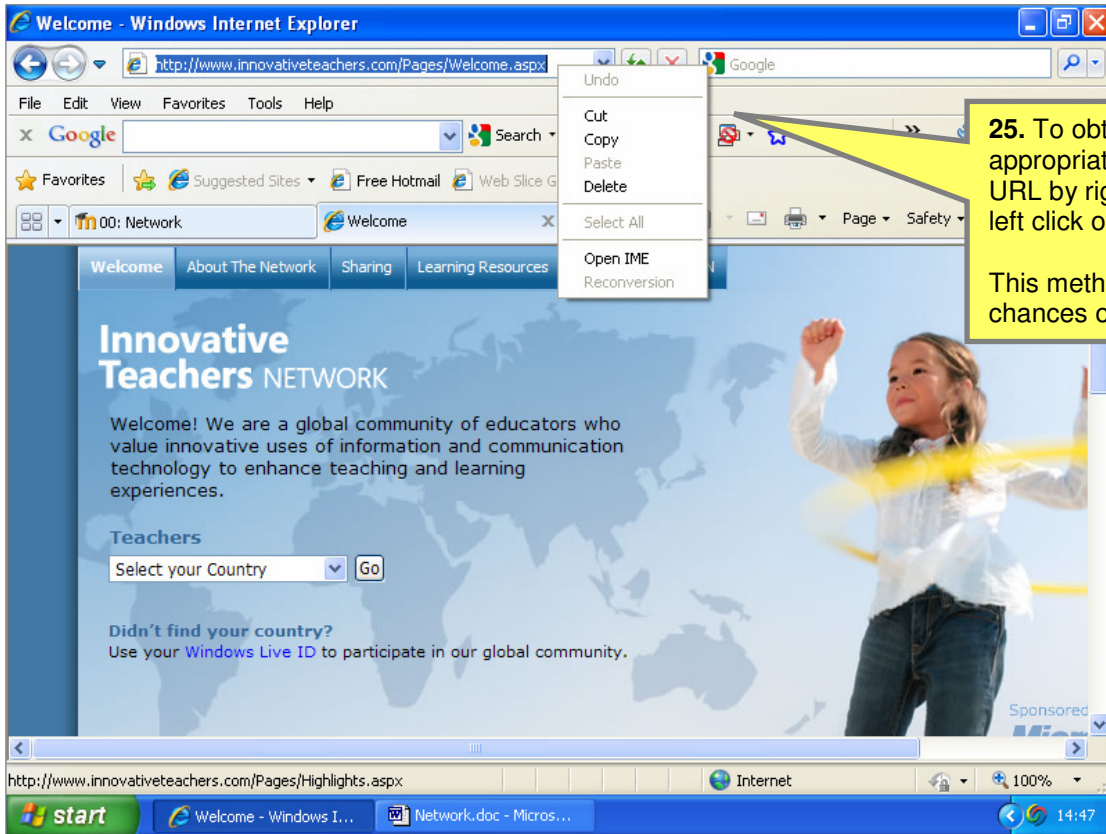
Welcome - Windows Internet Explorer

http://www.innovativeteachers.com/Pages/Welcome.aspx

Google

File Edit View Favorites Tools Help

x Google Search

Favorites Suggested Sites Free Hotmail Web Slice G

00: Network Welcome

Page Safety

Undo
Cut
Copy
Paste
Delete
Select All
Open IME
Reconversion

**25.** To obt
appropriat
URL by rig
left click o

This meth
chances o

Welcome About The Network Sharing Learning Resources

Innovative Teachers NETWORK

Welcome! We are a global community of educators who value innovative uses of information and communication technology to enhance teaching and learning experiences.

Teachers

Select your Country Go

Didn't find your country?
Use your Windows Live ID to participate in our global community.

Sponsored

http://www.innovativeteachers.com/Pages/Highlights.aspx

Internet 100%

start Welcome - Windows I... Network.doc - Micros... 14:47